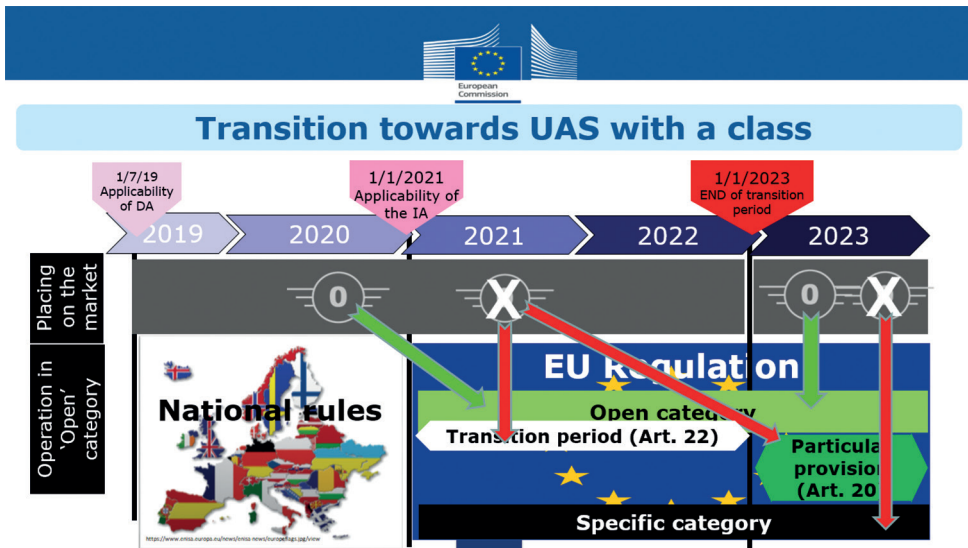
European Commission

Transition towards UAS with a class

1/7/19 Applicability of DA

1/1/2021 Applicability of the IA

1/1/2023 END of transition period

2019 2020 2021 2022 2023

Placing on the market

0 X 0 X

Operation in 'Open' category

National rules

EU Regulation

Open category

Transition period (Art. 22)

Particula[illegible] provisio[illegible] (Art. 20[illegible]

Specific category

https://www.easa.europa.eu/news/easa-news/europeflags.jpg/view